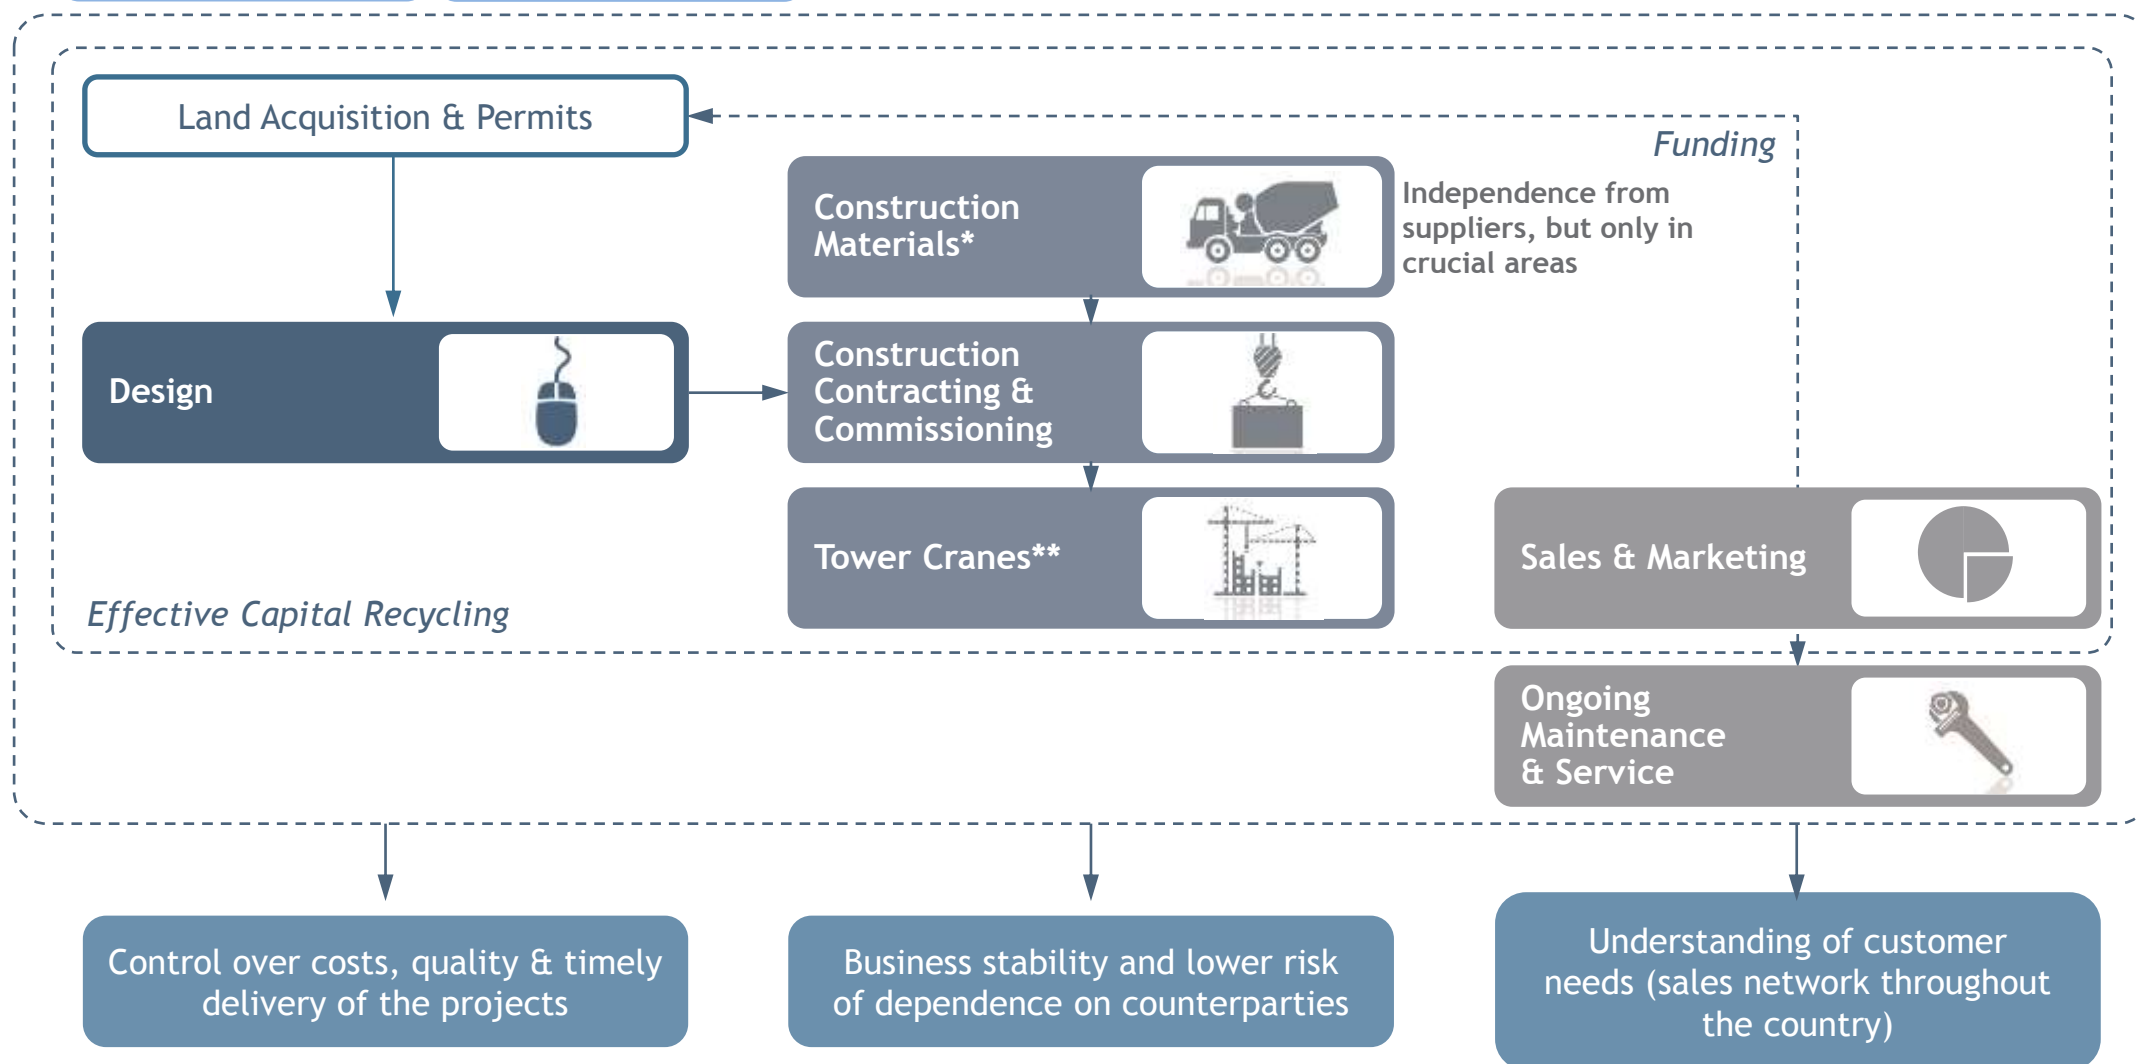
Land Acquisition & Permits

Funding

Construction Materials*

Independence from suppliers, but only in crucial areas

Design

Construction Contracting & Commissioning

Tower Cranes**

Sales & Marketing

Effective Capital Recycling

Ongoing Maintenance & Service

Control over costs, quality & timely delivery of the projects

Business stability and lower risk of dependence on counterparties

Understanding of customer needs (sales network throughout the country)